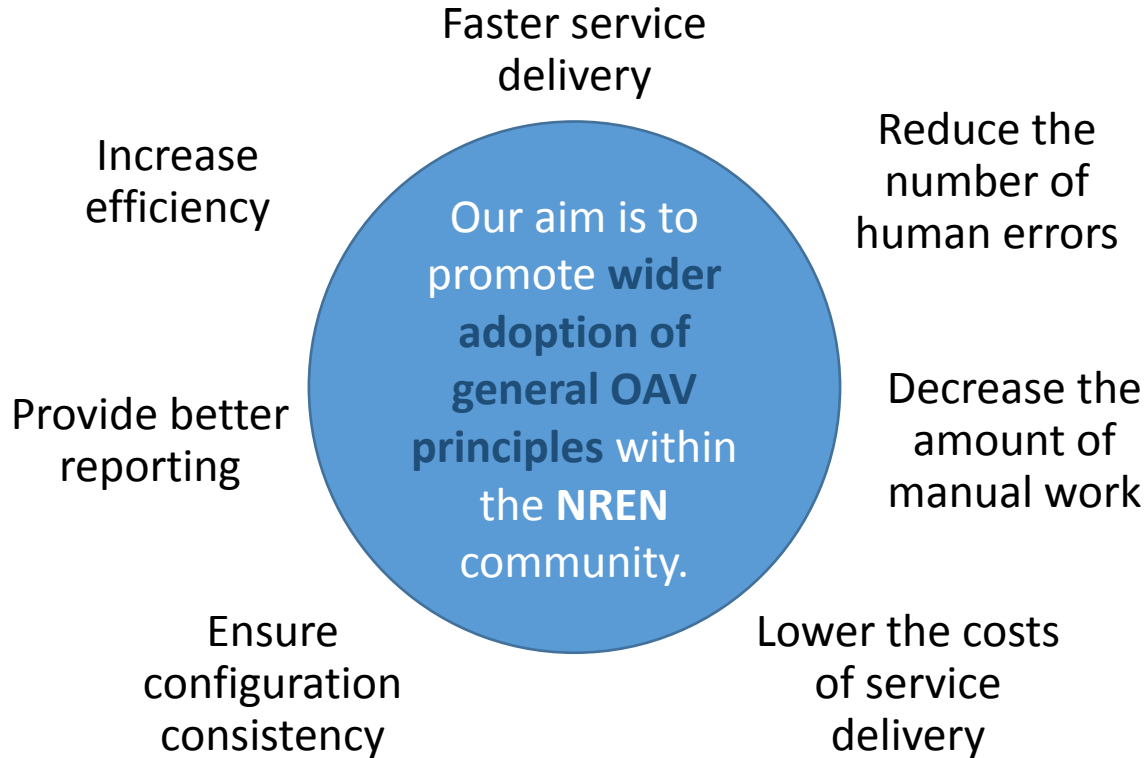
Faster service delivery

Reduce the number of human errors

Decrease the amount of manual work

Lower the costs of service delivery

Ensure configuration consistency

Provide better reporting

Increase efficiency

Our aim is to promote **wider adoption of general OAV principles** within the **NREN** community.